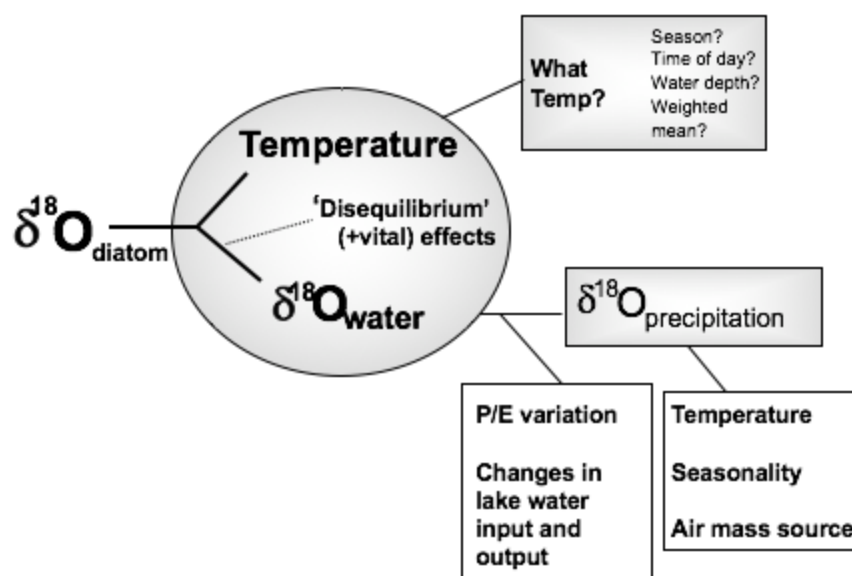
What Temp?

Season?
Time of day?
Water depth?
Weighted mean?

Temperature

$\delta^{18}O_{diatom}$

'Disequilibrium' (+vital) effects

$\delta^{18}O_{water}$

$\delta^{18}O_{precipitation}$

P/E variation

Changes in lake water input and output

Temperature

Seasonality

Air mass source